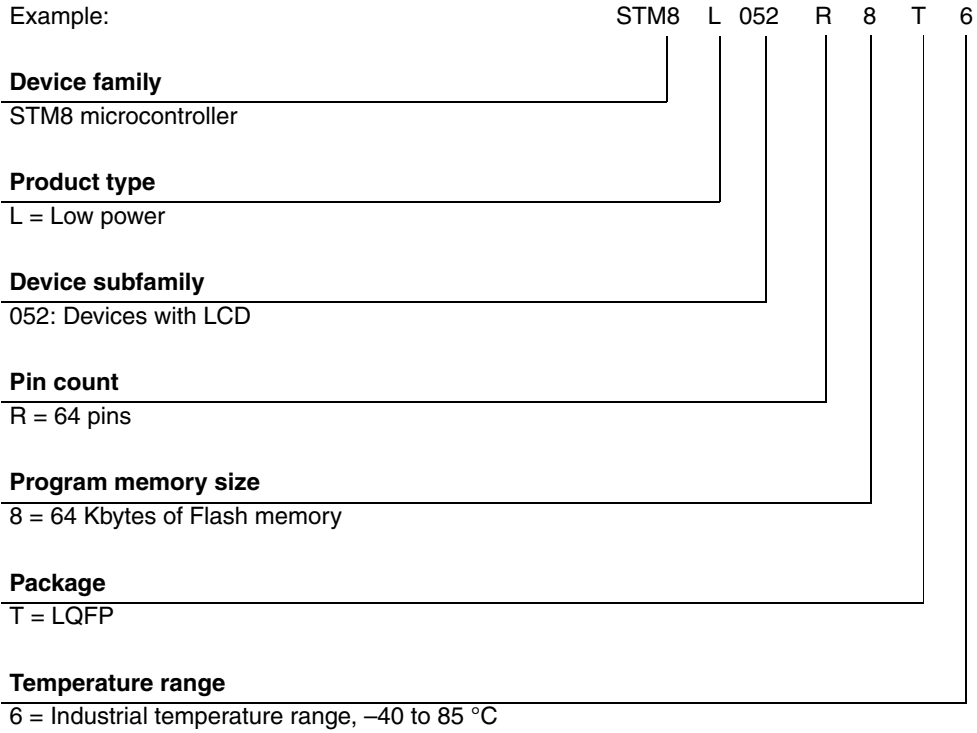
Example: STM8 L 052 R 8 T 6

**Device family**
STM8 microcontroller

**Product type**
L = Low power

**Device subfamily**
052: Devices with LCD

**Pin count**
R = 64 pins

**Program memory size**
8 = 64 Kbytes of Flash memory

**Package**
T = LQFP

**Temperature range**
6 = Industrial temperature range, –40 to 85 °C